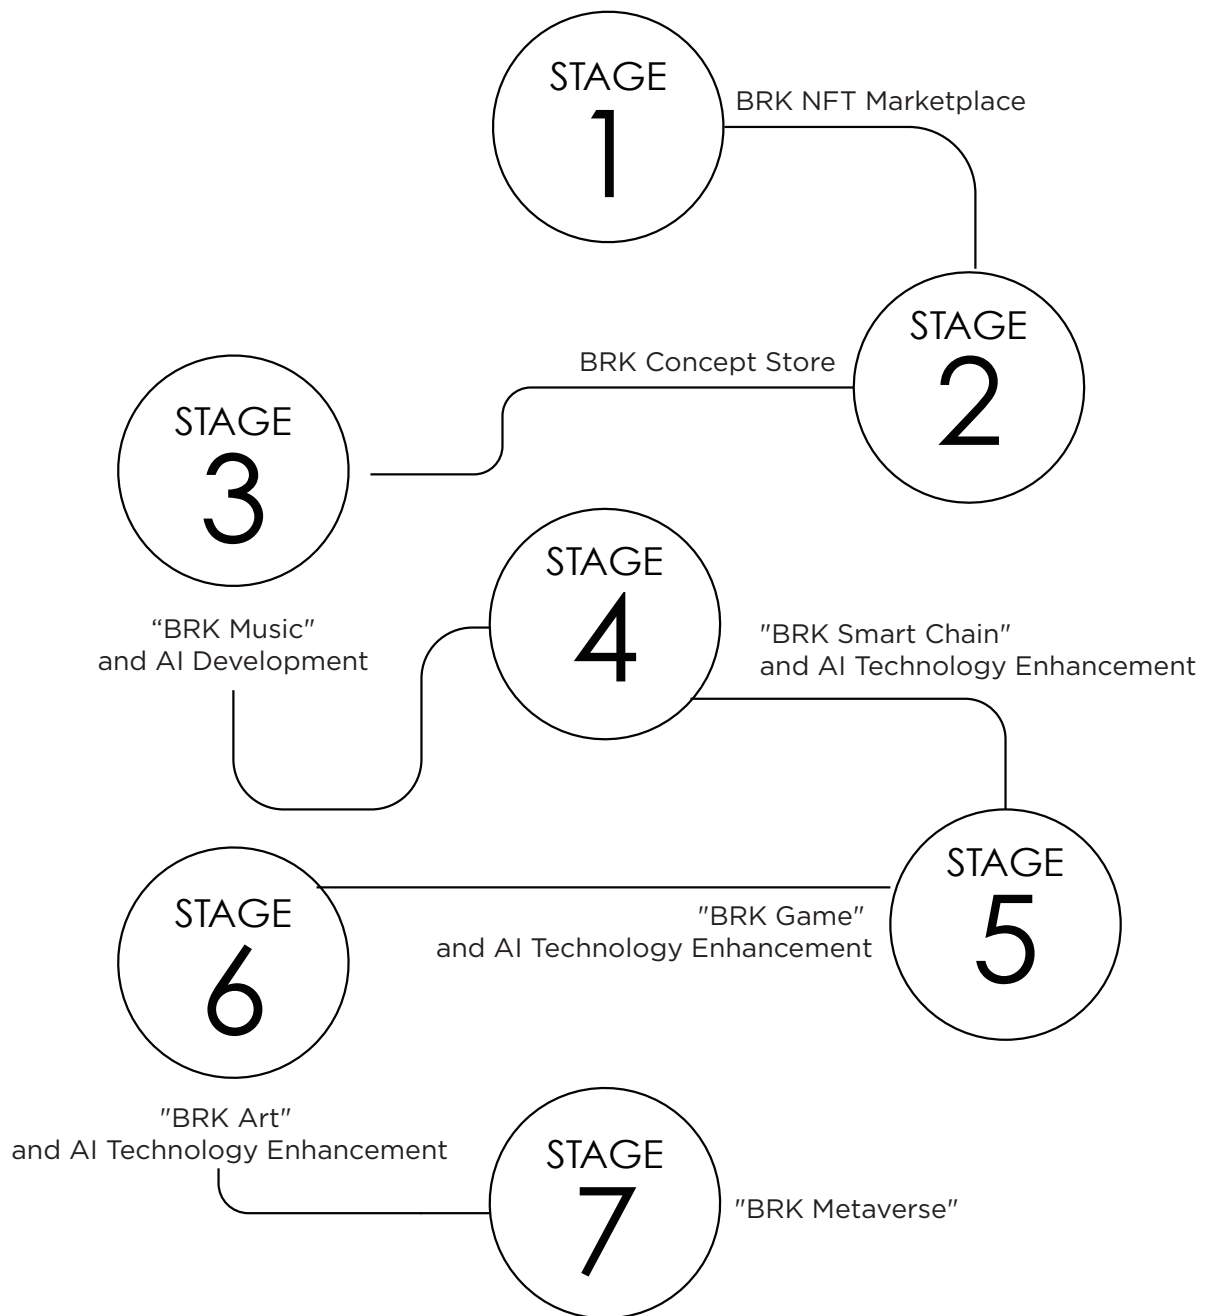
STAGE
1
BRK NFT Marketplace

STAGE
2
BRK Concept Store

STAGE
3
"BRK Music"
and AI Development

STAGE
4
"BRK Smart Chain"
and AI Technology Enhancement

STAGE
5
"BRK Game"
and AI Technology Enhancement

STAGE
6
"BRK Art"
and AI Technology Enhancement

STAGE
7
"BRK Metaverse"